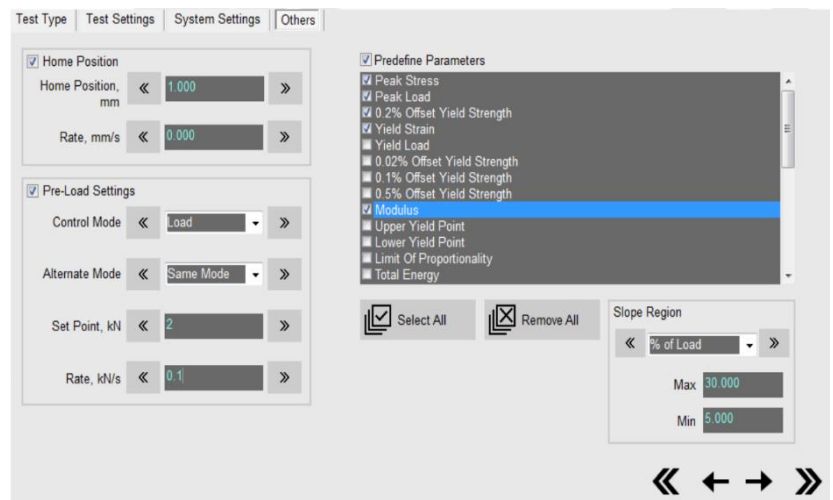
Test Type | Test Settings | System Settings | Others

Home Position

Home Position, mm « 1.000 »

Rate, mm/s « 0.000 »

Pre-Load Settings

Control Mode « Load »

Alternate Mode « Same Mode »

Set Point, kN « 2 »

Rate, kN/s « 0.1 »

Predefine Parameters

Peak Stress
Peak Load
0.2% Offset Yield Strength
Yield Strain
Yield Load
0.02% Offset Yield Strength
0.1% Offset Yield Strength
0.5% Offset Yield Strength
Modulus
Upper Yield Point
Lower Yield Point
Limit Of Proportionality
Total Energy

Select All

Remove All

Slope Region

« % of Load »

Max 30.000

Min 5.000

« ← → »